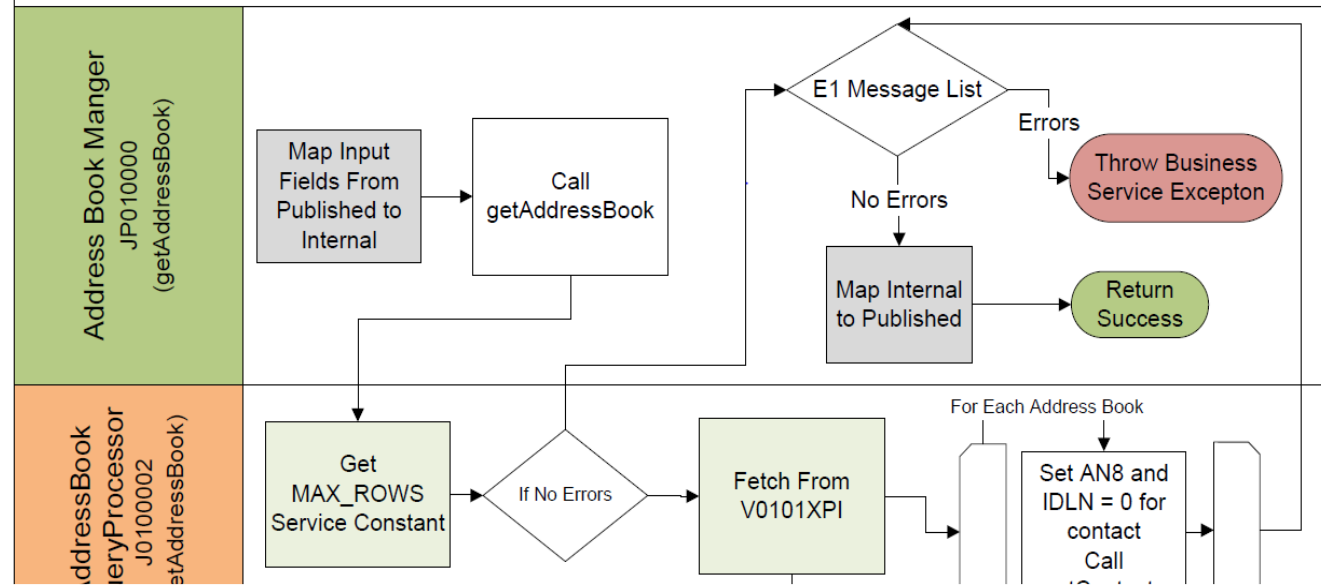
Address Book Manger
JP010000
(getAddressBook)

Map Input Fields From Published to Internal

Call getAddressBook

E1 Message List

Errors

Throw Business Service Excepton

No Errors

Map Internal to Published

Return Success

AddressBook QueryProcessor
J0100002
(getAddressBook)

Get MAX_ROWS Service Constant

If No Errors

Fetch From V0101XPI

For Each Address Book

Set AN8 and IDLN = 0 for contact
Call
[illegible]